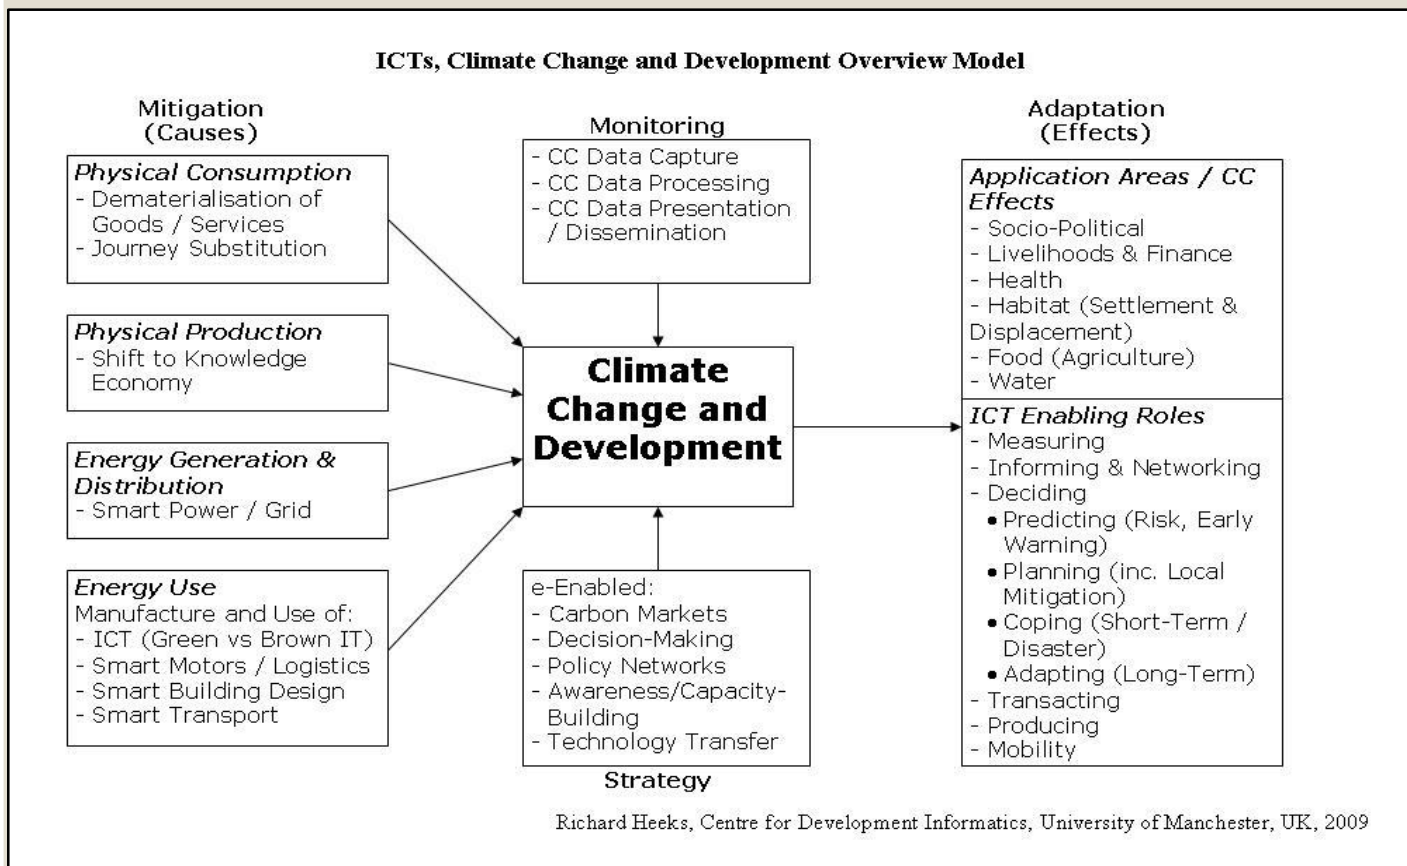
ICTs, Climate Change and Development Overview Model

Mitigation (Causes)

Physical Consumption
- Dematerialisation of Goods / Services
- Journey Substitution

Physical Production
- Shift to Knowledge Economy

Energy Generation & Distribution
- Smart Power / Grid

Energy Use
Manufacture and Use of:
- ICT (Green vs Brown IT)
- Smart Motors / Logistics
- Smart Building Design
- Smart Transport

Monitoring
- CC Data Capture
- CC Data Processing
- CC Data Presentation / Dissemination

Climate Change and Development

e-Enabled:
- Carbon Markets
- Decision-Making
- Policy Networks
- Awareness/Capacity-Building
- Technology Transfer

Strategy

Adaptation (Effects)

Application Areas / CC Effects
- Socio-Political
- Livelihoods & Finance
- Health
- Habitat (Settlement & Displacement)
- Food (Agriculture)
- Water

ICT Enabling Roles
- Measuring
- Informing & Networking
- Deciding
• Predicting (Risk, Early Warning)
• Planning (inc. Local Mitigation)
• Coping (Short-Term / Disaster)
• Adapting (Long-Term)
- Transacting
- Producing
- Mobility

Richard Heeks, Centre for Development Informatics, University of Manchester, UK, 2009